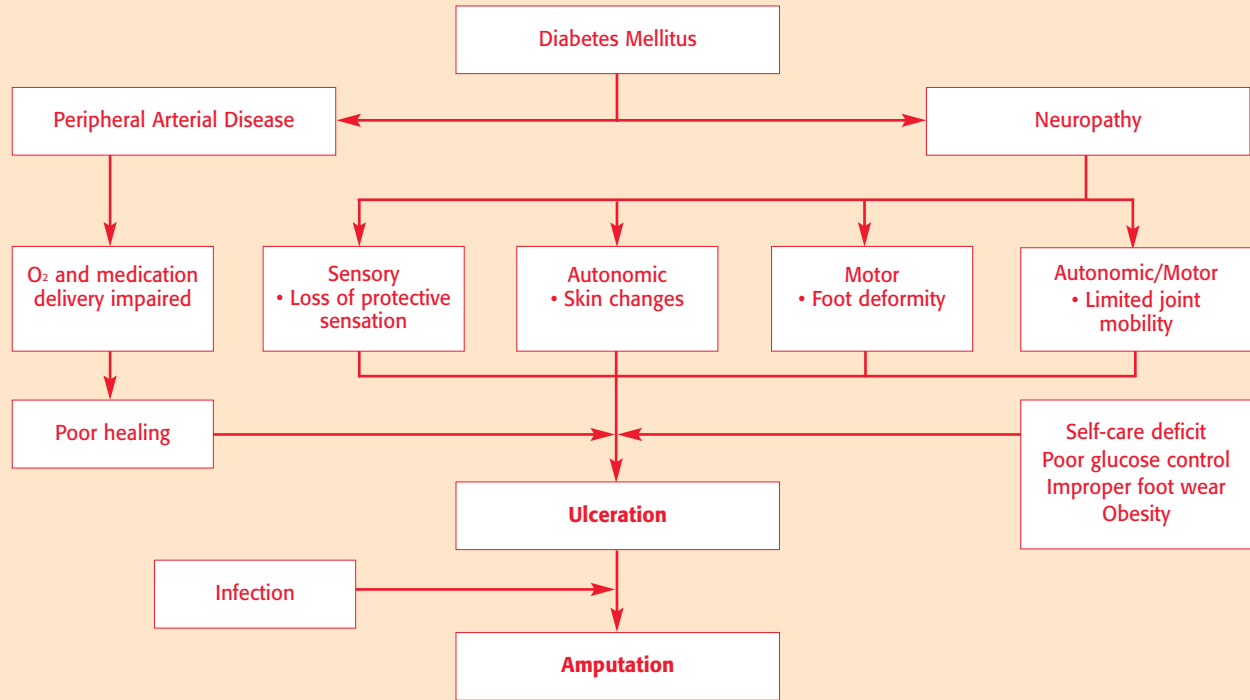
Diabetes Mellitus

Peripheral Arterial Disease

Neuropathy

$O_2$ and medication delivery impaired

Sensory
• Loss of protective sensation

Autonomic
• Skin changes

Motor
• Foot deformity

Autonomic/Motor
• Limited joint mobility

Poor healing

Self-care deficit
Poor glucose control
Improper foot wear
Obesity

Ulceration

Infection

Amputation